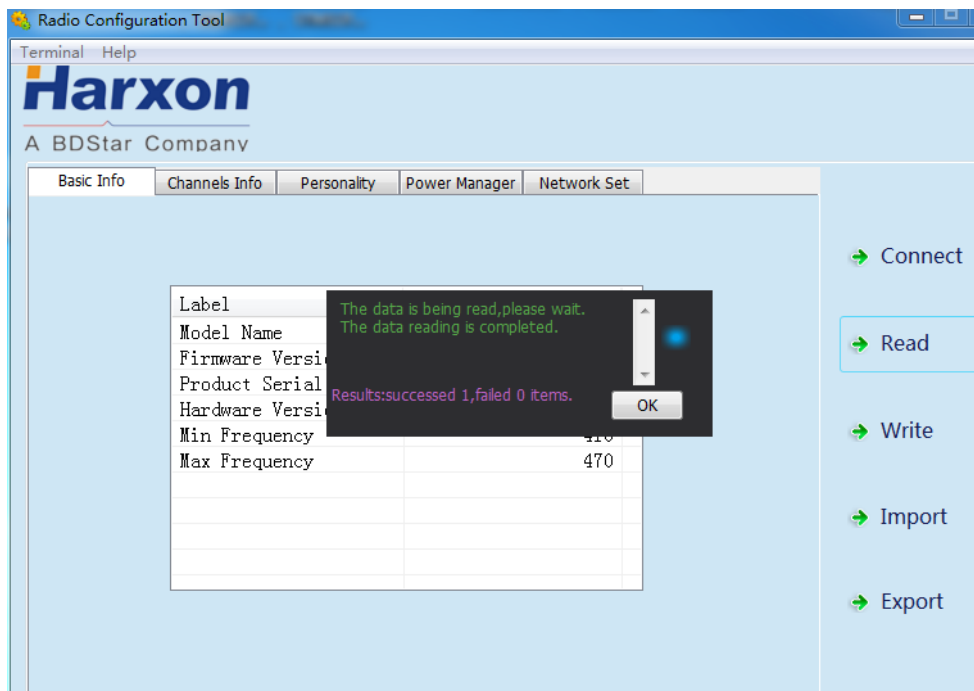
Radio Configuration Tool

Terminal Help

Harxon

A BDStar Company

Basic Info | Channels Info | Personality | Power Manager | Network Set

| Label | |
|---|---|
| Model Name | |
| Firmware Versi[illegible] | |
| Product Serial | |
| Hardware Versi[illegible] | |
| Min Frequency | 410 |
| Max Frequency | 470 |

The data is being read,please wait.
The data reading is completed.

Results:successed 1,failed 0 items.

OK

Connect

Read

Write

Import

Export